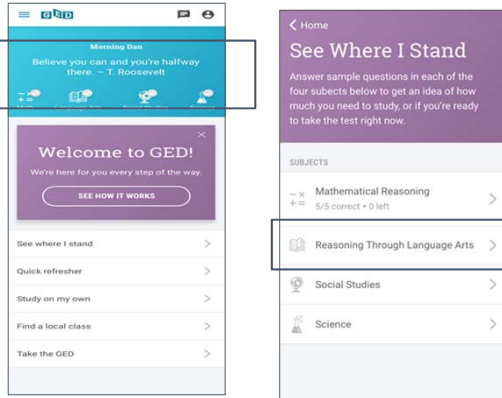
GED

Morning Dan

Believe you can and you're halfway there. - T. Roosevelt

Welcome to GED!

We're here for you every step of the way.

SEE HOW IT WORKS

See where I stand

Quick refresher

Study on my own

Find a local class

Take the GED

< Home

See Where I Stand

Answer sample questions in each of the four subects below to get an idea of how much you need to study, or if you're ready to take the test right now.

SUBJECTS

Mathematical Reasoning

5/5 correct • 0 left

Reasoning Through Language Arts

Social Studies

Science